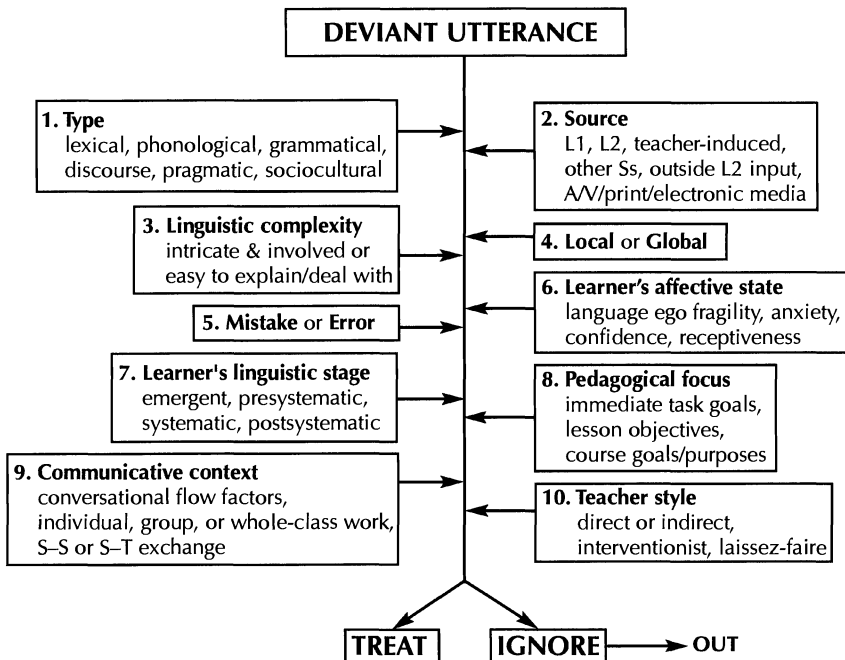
DEVIANT UTTERANCE

1. Type
lexical, phonological, grammatical, discourse, pragmatic, sociocultural

2. Source
L1, L2, teacher-induced, other Ss, outside L2 input, A/V/print/electronic media

3. Linguistic complexity
intricate & involved or easy to explain/deal with

4. Local or Global

6. Learner's affective state
language ego fragility, anxiety, confidence, receptiveness

5. Mistake or Error

7. Learner's linguistic stage
emergent, presystematic, systematic, postsystematic

8. Pedagogical focus
immediate task goals, lesson objectives, course goals/purposes

9. Communicative context
conversational flow factors, individual, group, or whole-class work, S–S or S–T exchange

10. Teacher style
direct or indirect, interventionist, laissez-faire

TREAT

IGNORE

OUT